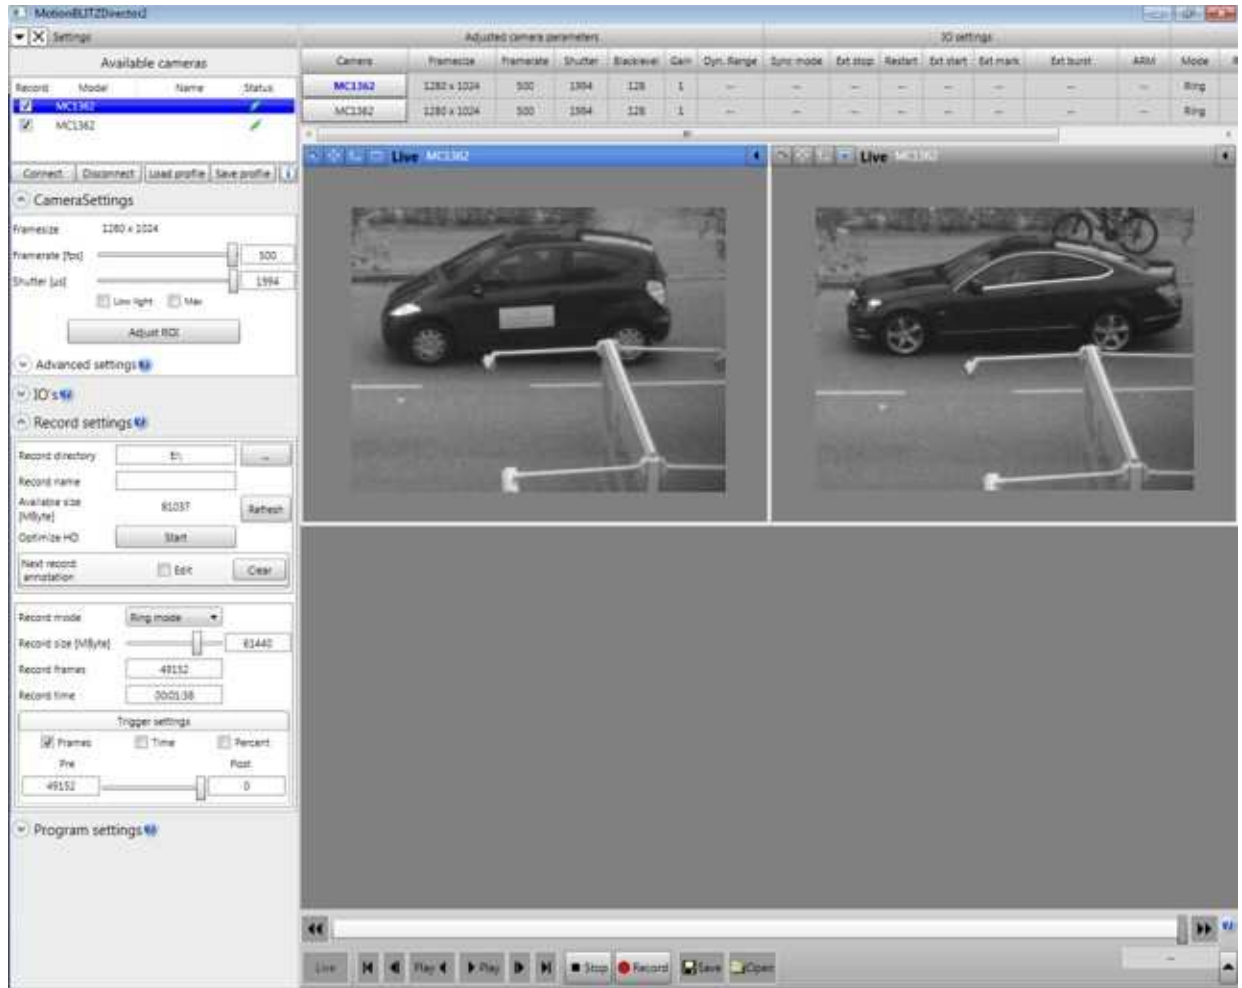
MotionBLITZDirector2

Settings

Available cameras

| Record | Model | Name | Status |
|---|---|---|---|
| ☑ | MC1362 | | |
| ☑ | MC1362 | | |

Connect | Disconnect | Load profile | Save profile

CameraSettings

Framesize 1280 x 1024
Framerate [fps] 500
Shutter [µs] 1994
Low light Max
Adjust ROI

Advanced settings

IO's

Record settings

Record directory E:\ ...
Record name
Available size [MByte] 81037 Refresh
Optimize HD Start
Next record annotation Edit Clear

Record mode Ring mode
Record size [MByte] 61440
Record frames 49152
Record time 00:01:38

Trigger settings
Frames Time Percent
Pre Post
49152 0

Program settings

Adjusted camera parameters | IO settings

| Camera | Framesize | Framerate | Shutter | Blacklevel | Gain | Dyn. Range | Sync mode | Ext stop | Restart | Ext start | Ext mark | Ext burst | ARM | Mode |
|---|---|---|---|---|---|---|---|---|---|---|---|---|---|---|
| MC1362 | 1280 x 1024 | 500 | 1994 | 128 | 1 | -- | -- | -- | -- | -- | -- | -- | -- | Ring |
| MC1362 | 1280 x 1024 | 500 | 1994 | 128 | 1 | -- | -- | -- | -- | -- | -- | -- | -- | Ring |

Live MC1362
Live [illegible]

Live | Play | Play | Stop | Record | Save | Open